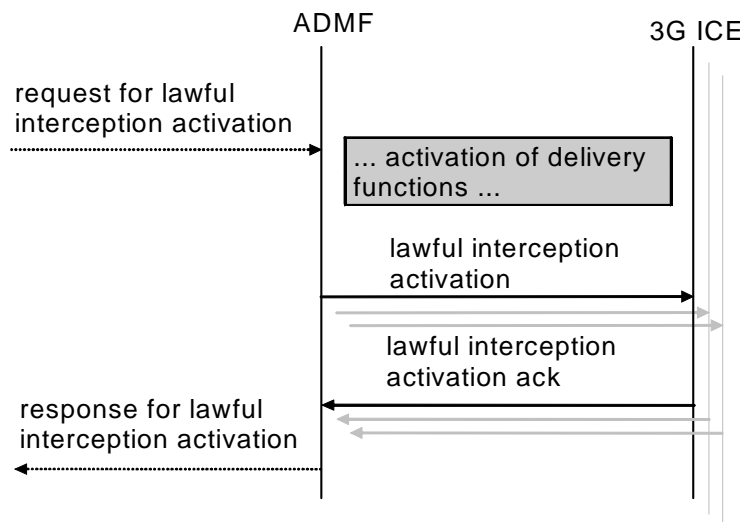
ADMF

3G ICE

request for lawful interception activation

... activation of delivery functions ...

lawful interception activation

lawful interception activation ack

response for lawful interception activation